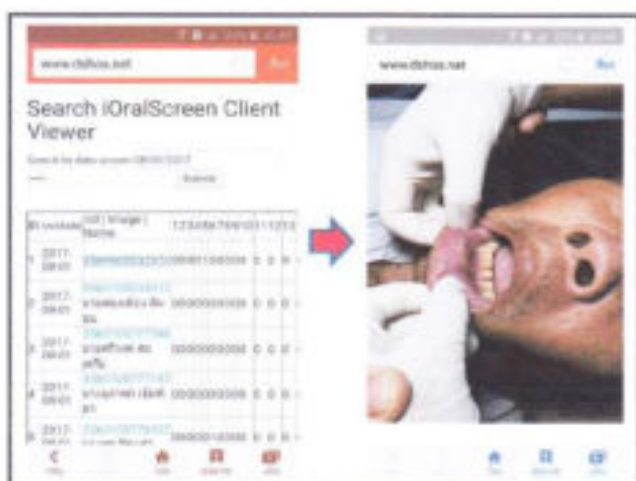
www.dsthos.net

Search iOralScreen Client Viewer

Search by date screen 08/01/2017

Submit

| ID | Visitdate | CID \| Image \| Name | 123456789101112 |
|---|---|---|---|
| 1 | 2017-08-01 | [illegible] | 00001100004 0 0 0 |
| 2 | 2017-08-01 | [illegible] | 00000000000 0 0 0 |
| 3 | 2017-08-01 | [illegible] | 00000000000 0 0 0 |
| 4 | 2017-08-01 | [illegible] | 00000000000 0 0 0 |
| 5 | 2017-08-01 | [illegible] | 00000100000 0 0 0 |

www.dsthos.net